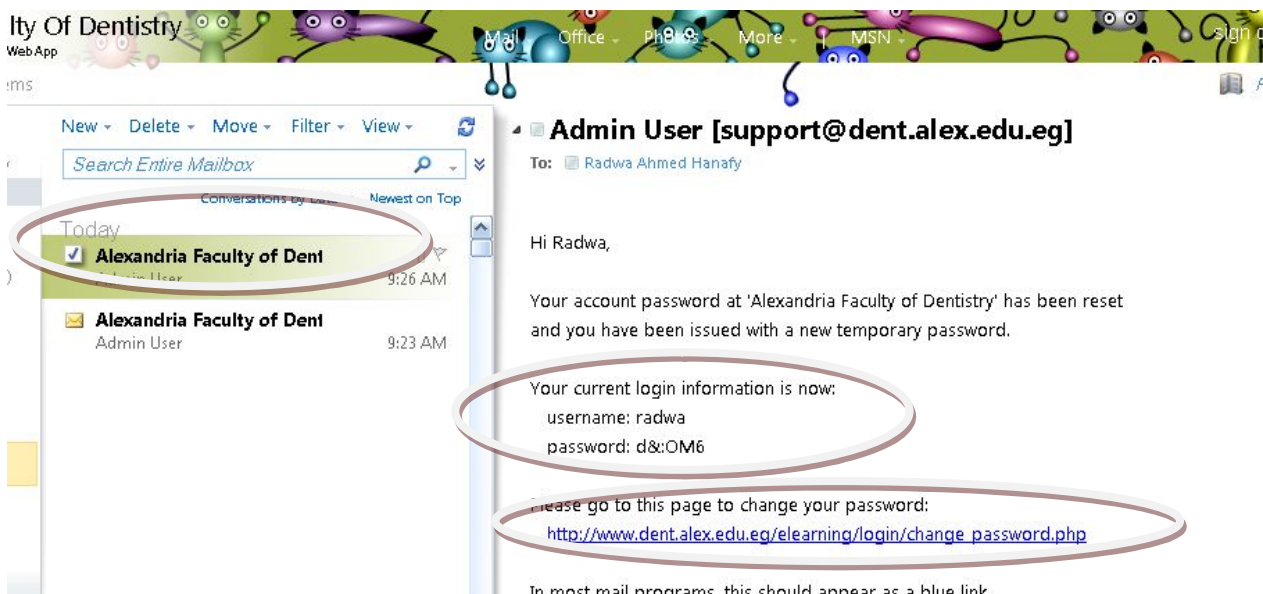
lty Of Dentistry
Web App

Mail Office Photos More MSN

sign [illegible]

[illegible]ems

New Delete Move Filter View

Search Entire Mailbox

Conversations by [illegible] Newest on Top

Today

Alexandria Faculty of Dent
Admin User 9:26 AM

Alexandria Faculty of Dent
Admin User 9:23 AM

Admin User [support@dent.alex.edu.eg]

To: Radwa Ahmed Hanafy

Hi Radwa,

Your account password at 'Alexandria Faculty of Dentistry' has been reset and you have been issued with a new temporary password.

Your current login information is now:
username: radwa
password: d&:OM6

Please go to this page to change your password:
http://www.dent.alex.edu.eg/elearning/login/change_password.php

In most mail programs, this should appear as a blue link